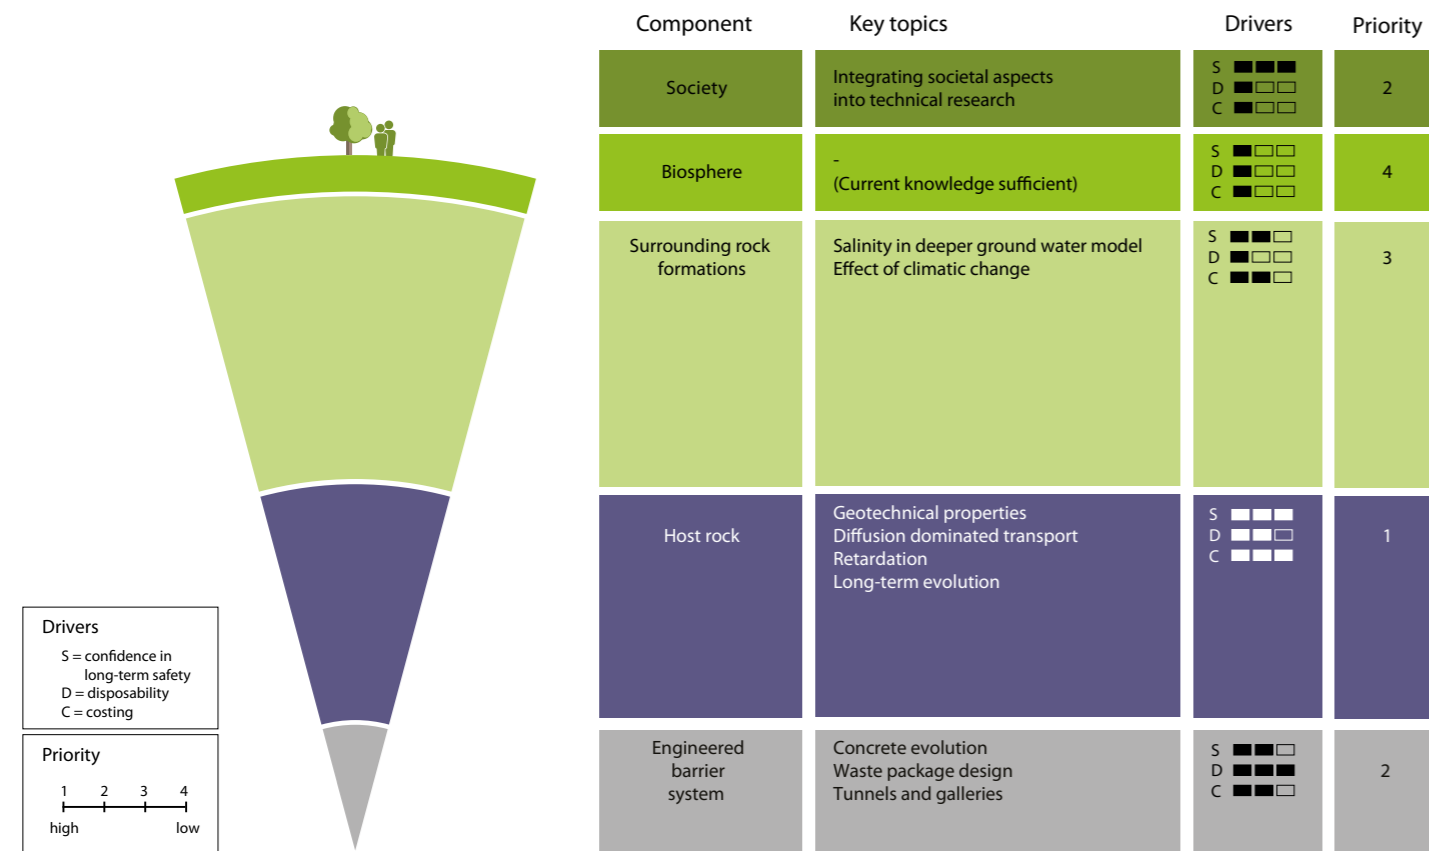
| Component | Key topics | Drivers | Priority |
|---|---|---|---|
| Society | Integrating societal aspects into technical research | S ■■■ D ■□□ C ■□□ | 2 |
| Biosphere | - (Current knowledge sufficient) | S ■□□ D ■□□ C ■□□ | 4 |
| Surrounding rock formations | Salinity in deeper ground water model Effect of climatic change | S ■■□ D ■□□ C ■■□ | 3 |
| Host rock | Geotechnical properties Diffusion dominated transport Retardation Long-term evolution | S ■■■ D ■■□ C ■■■ | 1 |
| Engineered barrier system | Concrete evolution Waste package design Tunnels and galleries | S ■■□ D ■■■ C ■■□ | 2 |

Drivers
S = confidence in long-term safety
D = disposability
C = costing

Priority
1 2 3 4
high low